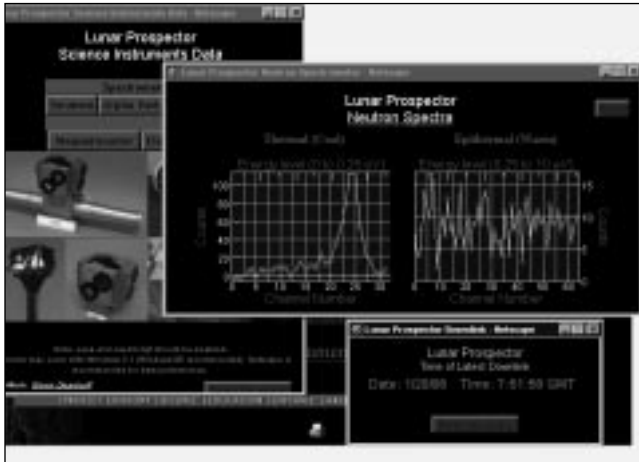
Lunar Prospector Science Instruments Data - Netscape

Lunar Prospector
Science Instruments Data

Spectrometer
Neutron
Alpha
Magnetometer

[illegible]

Lunar Prospector Neutron Spectrometer - Netscape

Lunar Prospector
Neutron Spectra

Thermal (Cool)
Energy level (0 to 0.25 eV)
100
80
60
40
20
0
Counts
0 5 10 15 20 25 30
Channel Number

Epithermal (Warm)
Energy level (0.25 to 10 eV)
15
10
5
0
Counts
0 10 20 30 40 50 60
Channel Number

Lunar Prospector Downlink - Netscape

Lunar Prospector
Time of Latest Downlink
Date : 1/28/98   Time : 7:51:58 GMT